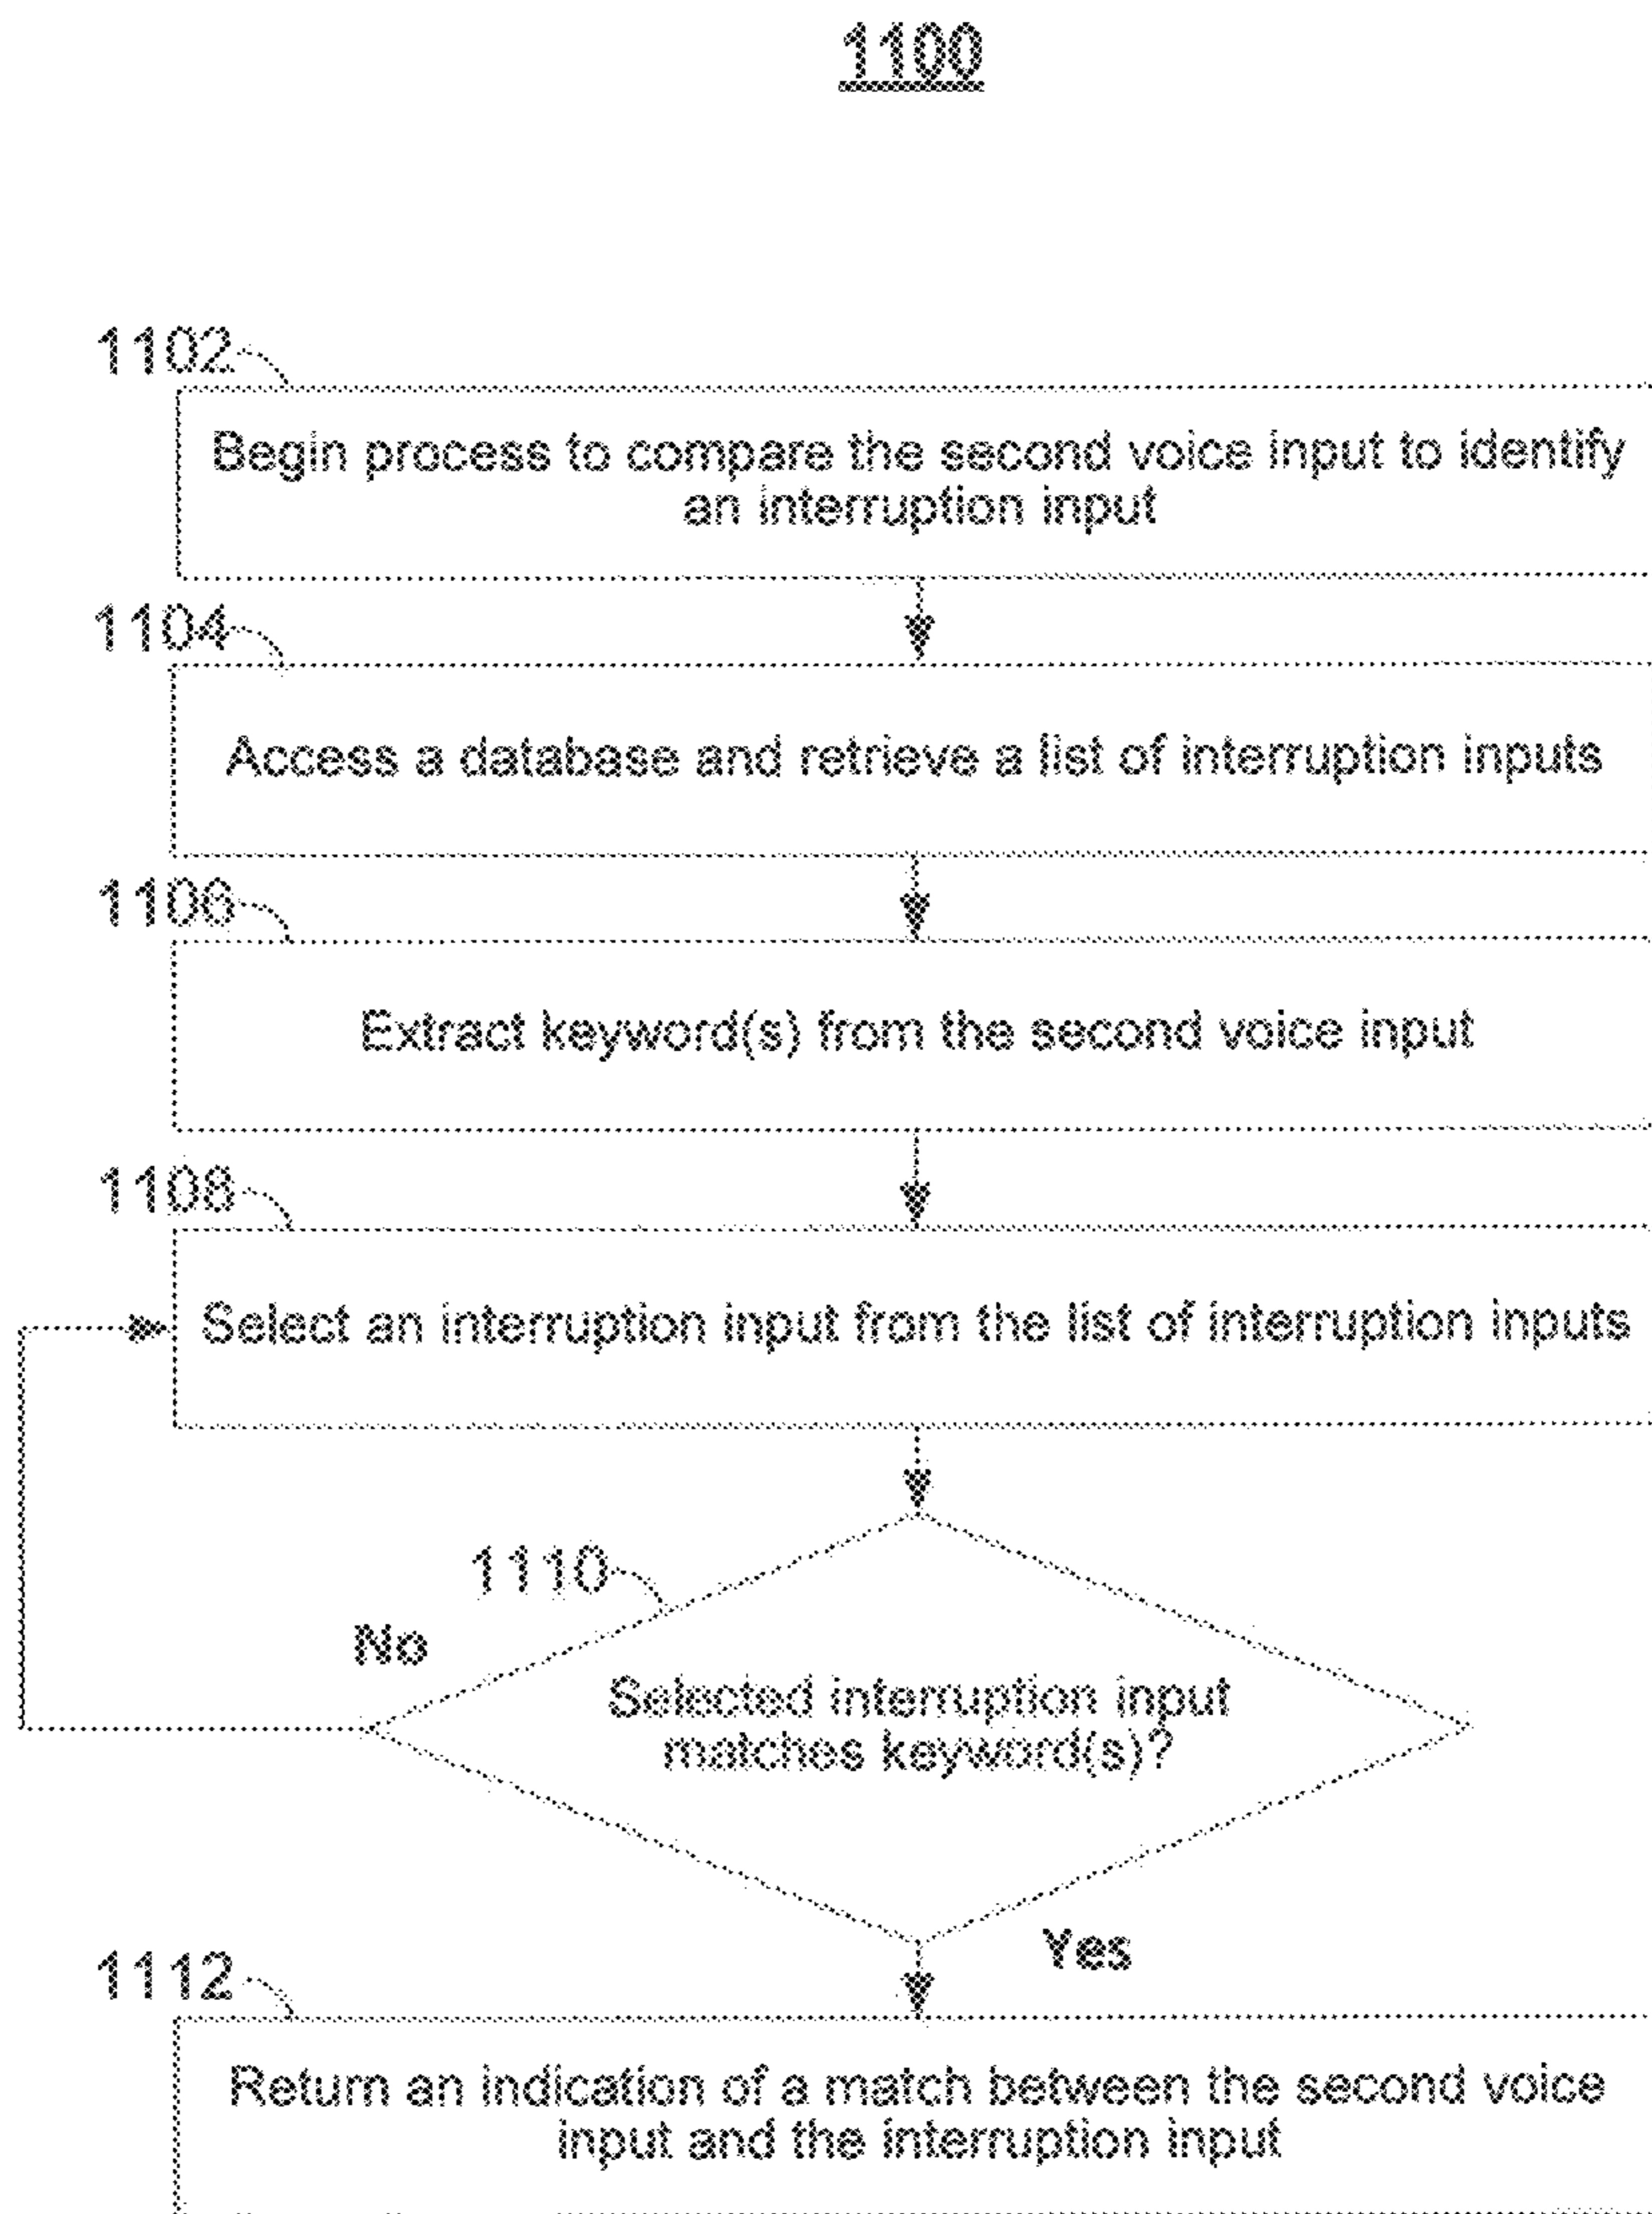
1100

1102

Begin process to compare the second voice input to identify an interruption input

1104

Access a database and retrieve a list of interruption inputs

1106

Extract keyword(s) from the second voice input

1108

Select an interruption input from the list of interruption inputs

1110

No

Selected interruption input matches keyword(s)?

Yes

1112

Return an indication of a match between the second voice input and the interruption input